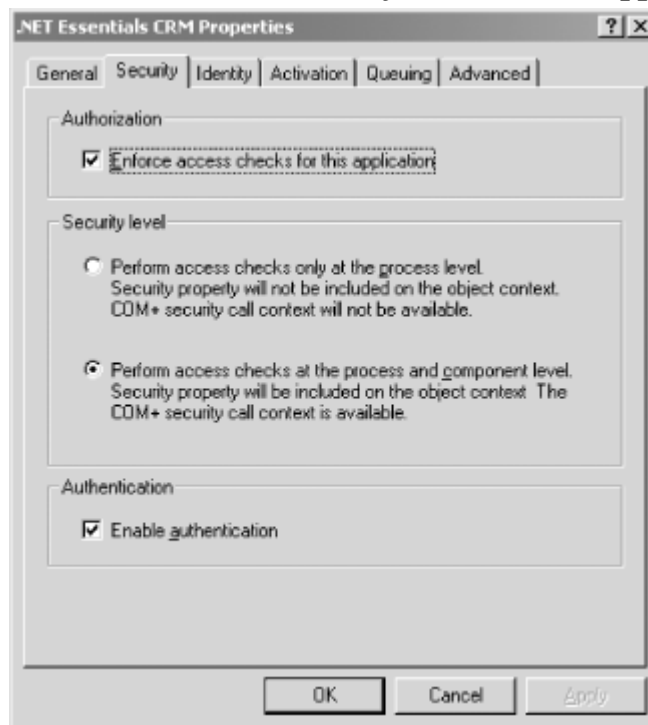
.NET Essentials CRM Properties

? X

General | Security | Identity | Activation | Queuing | Advanced

Authorization

☑ Enforce access checks for this application

Security level

○ Perform access checks only at the process level. Security property will not be included on the object context. COM+ security call context will not be available.

◉ Perform access checks at the process and component level. Security property will be included on the object context The COM+ security call context is available.

Authentication

☑ Enable authentication

OK | Cancel | Apply